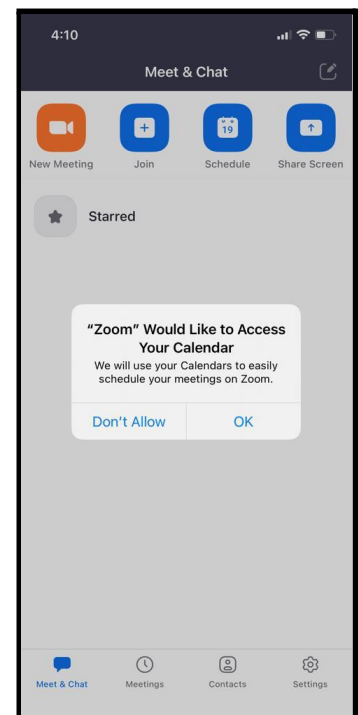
4:10

Meet & Chat

New Meeting

Join

19

Schedule

Share Screen

Starred

"Zoom" Would Like to Access Your Calendar

We will use your Calendars to easily schedule your meetings on Zoom.

Don't Allow

OK

Meet & Chat

Meetings

Contacts

Settings